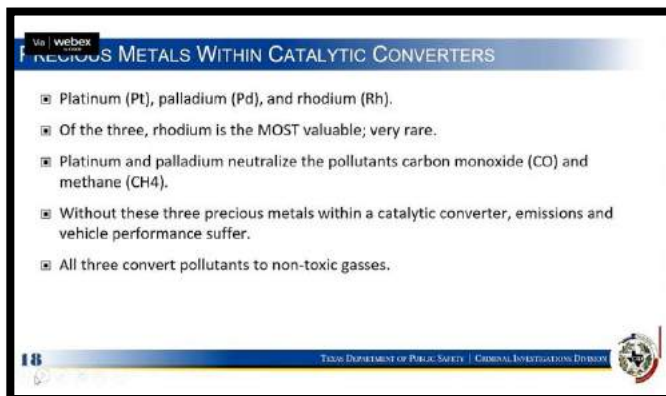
Via | webex

P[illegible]S METALS WITHIN CATALYTIC CONVERTERS

Platinum (Pt), palladium (Pd), and rhodium (Rh).

Of the three, rhodium is the MOST valuable; very rare.

Platinum and palladium neutralize the pollutants carbon monoxide (CO) and methane (CH4).

Without these three precious metals within a catalytic converter, emissions and vehicle performance suffer.

All three convert pollutants to non-toxic gasses.

18

TEXAS DEPARTMENT OF PUBLIC SAFETY | CRIMINAL INVESTIGATIONS DIVISION